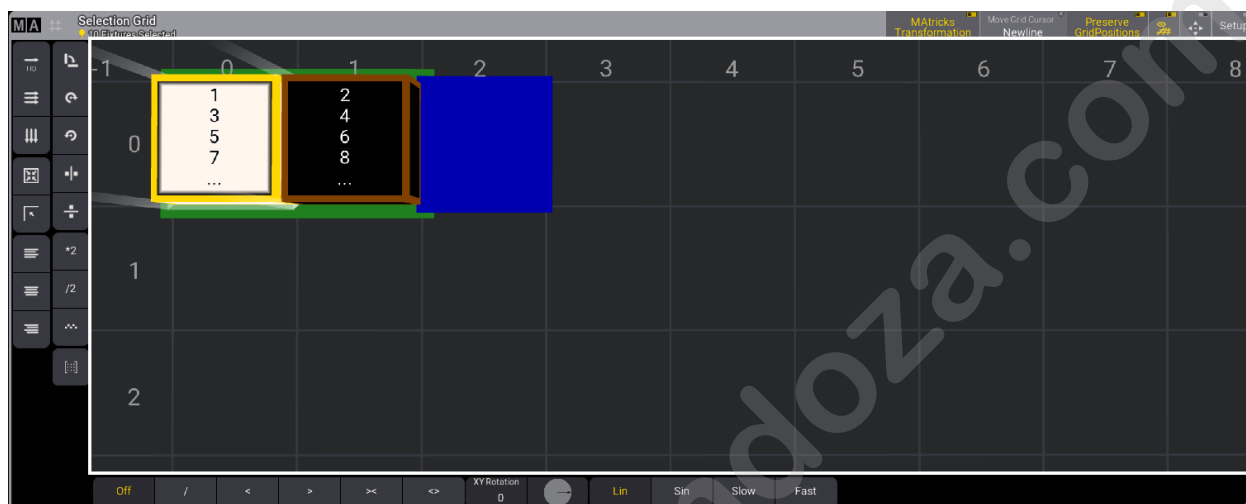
MA
Selection Grid
10 Fixtures Selected
MAtricks Transformation
Move Grid Cursor
Newline
Preserve GridPositions
Setup
TID
*2
/2
-1
0
1
2
3
4
5
6
7
8
0
1
2
1
3
5
7
...
2
4
6
8
...
Off
/
<
>
><
<>
XY Rotation
0
Lin
Sin
Slow
Fast
doza.com